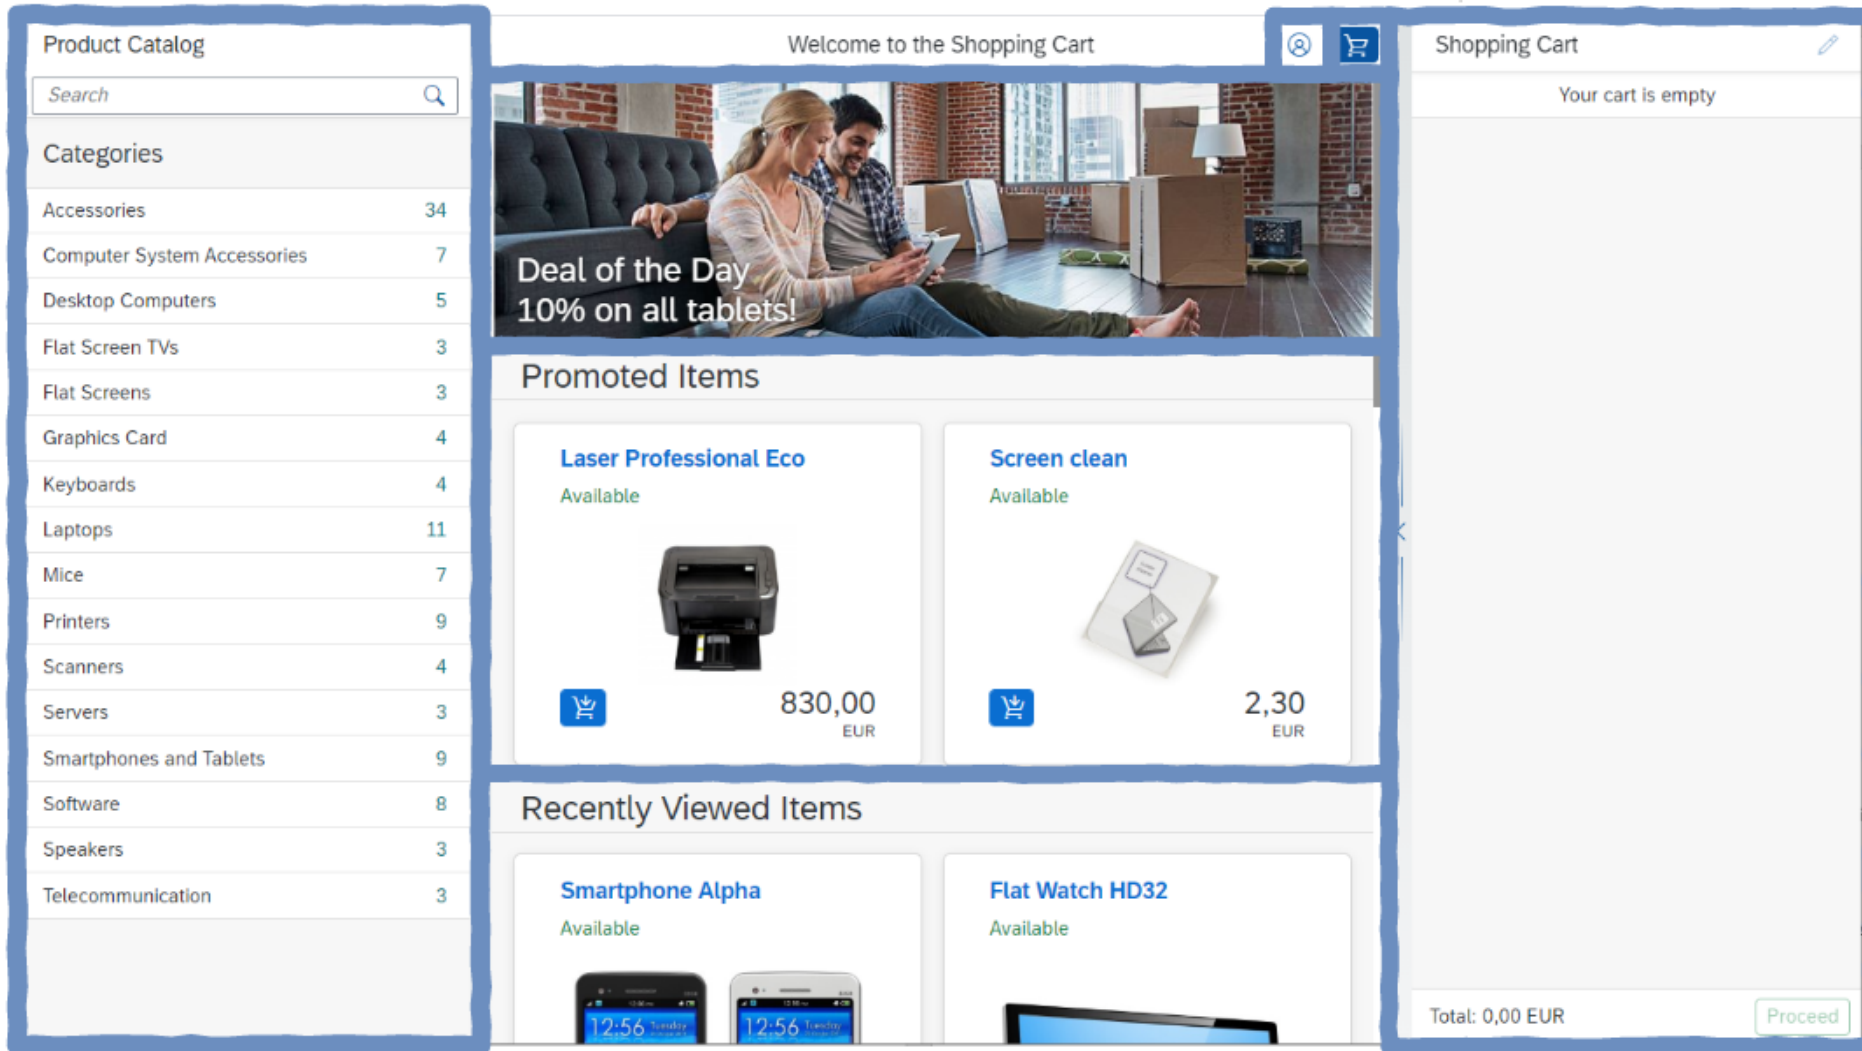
Product Catalog

Search

Categories

| Accessories | 34 |
|---|---|
| Computer System Accessories | 7 |
| Desktop Computers | 5 |
| Flat Screen TVs | 3 |
| Flat Screens | 3 |
| Graphics Card | 4 |
| Keyboards | 4 |
| Laptops | 11 |
| Mice | 7 |
| Printers | 9 |
| Scanners | 4 |
| Servers | 3 |
| Smartphones and Tablets | 9 |
| Software | 8 |
| Speakers | 3 |
| Telecommunication | 3 |

Welcome to the Shopping Cart

Deal of the Day
10% on all tablets!

Promoted Items

Laser Professional Eco
Available
830,00
EUR

Screen clean
Available
2,30
EUR

Recently Viewed Items

Smartphone Alpha
Available
12:56 Tuesday
12:56 Tuesday

Flat Watch HD32
Available

Shopping Cart

Your cart is empty

Total: 0,00 EUR
Proceed